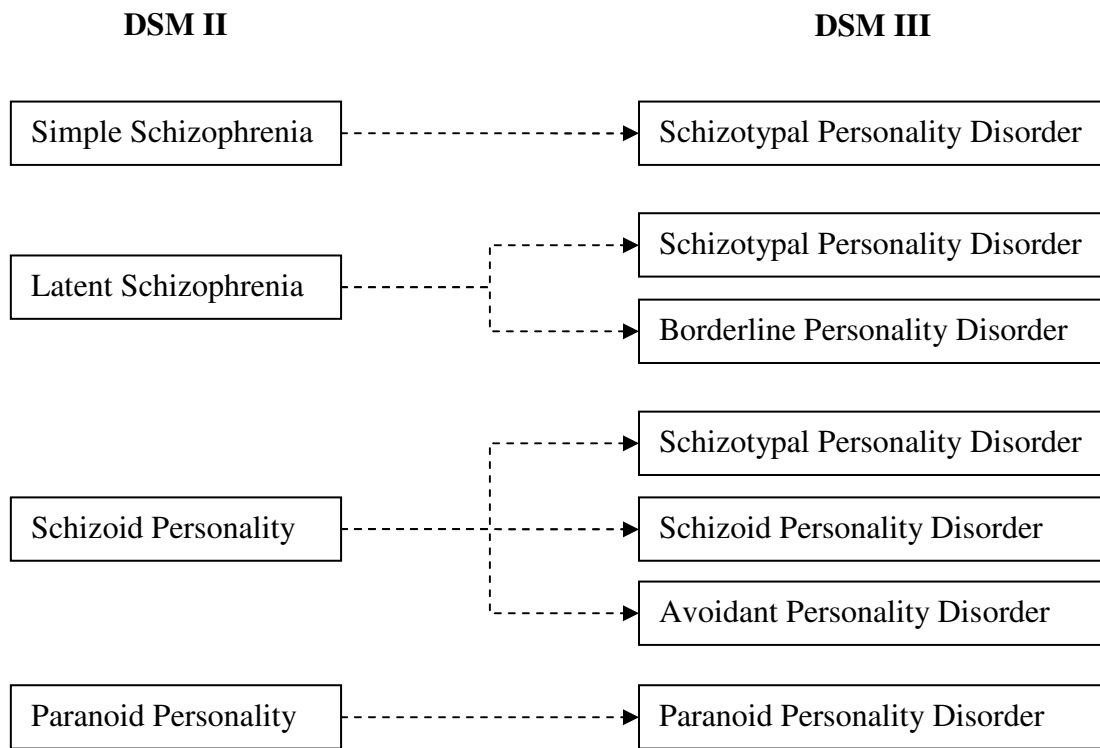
DSM II

DSM III

Simple Schizophrenia

Schizotypal Personality Disorder

Latent Schizophrenia

Schizotypal Personality Disorder

Borderline Personality Disorder

Schizoid Personality

Schizotypal Personality Disorder

Schizoid Personality Disorder

Avoidant Personality Disorder

Paranoid Personality

Paranoid Personality Disorder